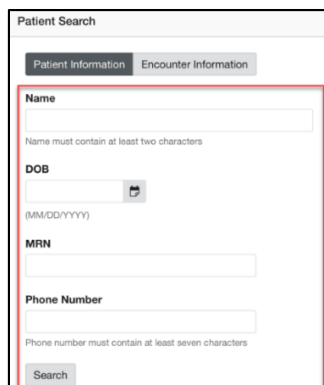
Patient Search

Patient Information Encounter Information

Name

Name must contain at least two characters

DOB

(MM/DD/YYYY)

MRN

Phone Number

Phone number must contain at least seven characters

Search